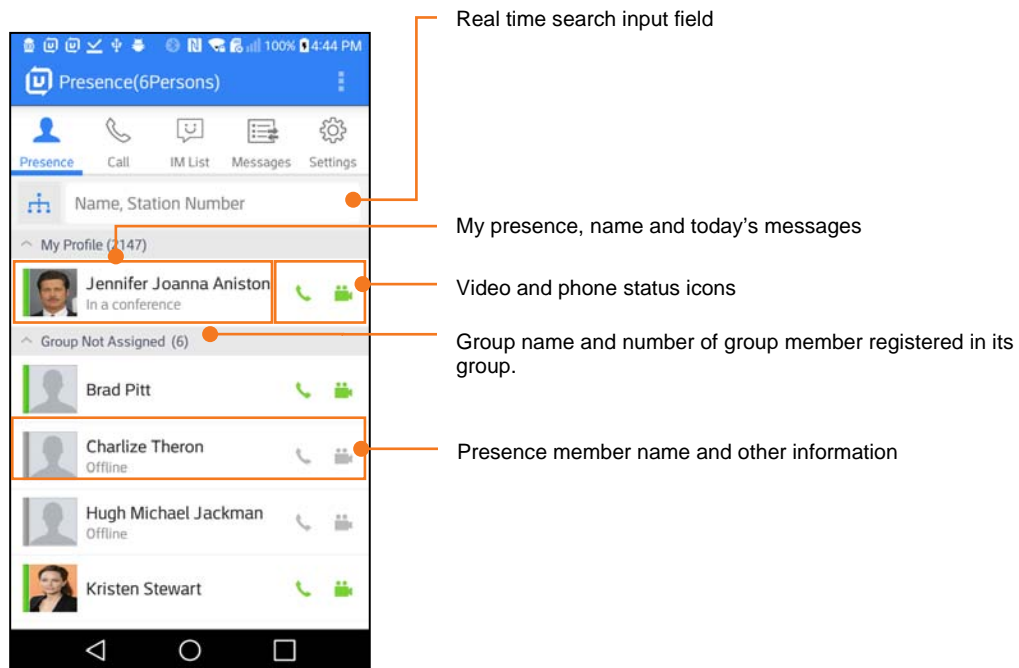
100% 4:44 PM

Presence(6Persons)

Presence
Call
IM List
Messages
Settings

Name, Station Number

My Profile (2147)

Jennifer Joanna Aniston
In a conference

Group Not Assigned (6)

Brad Pitt

Charlize Theron
Offline

Hugh Michael Jackman
Offline

Kristen Stewart

Real time search input field

My presence, name and today's messages

Video and phone status icons

Group name and number of group member registered in its group.

Presence member name and other information